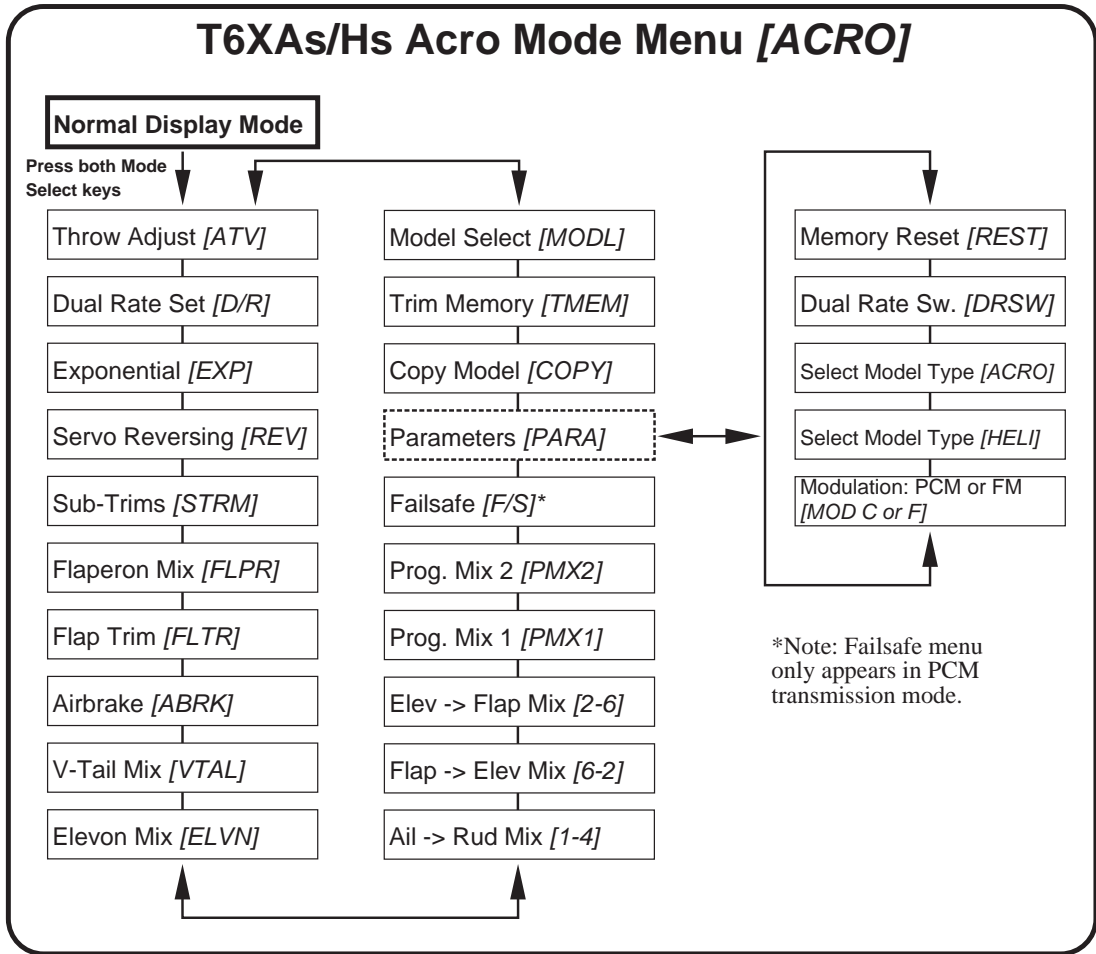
T6XAs/Hs Acro Mode Menu *[ACRO]*

Normal Display Mode

Press both Mode Select keys

Throw Adjust *[ATV]*

Dual Rate Set *[D/R]*

Exponential *[EXP]*

Servo Reversing *[REV]*

Sub-Trims *[STRM]*

Flaperon Mix *[FLPR]*

Flap Trim *[FLTR]*

Airbrake *[ABRK]*

V-Tail Mix *[VTAL]*

Elevon Mix *[ELVN]*

Model Select *[MODL]*

Trim Memory *[TMEM]*

Copy Model *[COPY]*

Parameters *[PARA]*

Failsafe *[F/S]**

Prog. Mix 2 *[PMX2]*

Prog. Mix 1 *[PMX1]*

Elev -> Flap Mix *[2-6]*

Flap -> Elev Mix *[6-2]*

Ail -> Rud Mix *[1-4]*

Memory Reset *[REST]*

Dual Rate Sw. *[DRSW]*

Select Model Type *[ACRO]*

Select Model Type *[HELI]*

Modulation: PCM or FM *[MOD C or F]*

*Note: Failsafe menu only appears in PCM transmission mode.